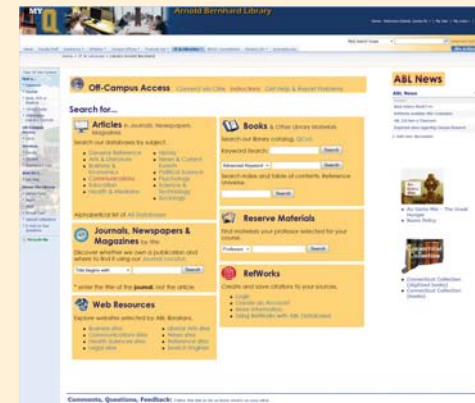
MY Q

Arnold Bernhard Library

Off-Campus Access

Search for...

Articles in Journals, Newspapers, Magazines

Search our databases by subject.

Alphabetical list of All Databases

Journals, Newspapers & Magazines by title

Title begins with

Search

Web Resources

Books & Other Library Materials

Search

Search

Reserve Materials

Search

RefWorks

ABL News

Comments, Questions, Feedback: